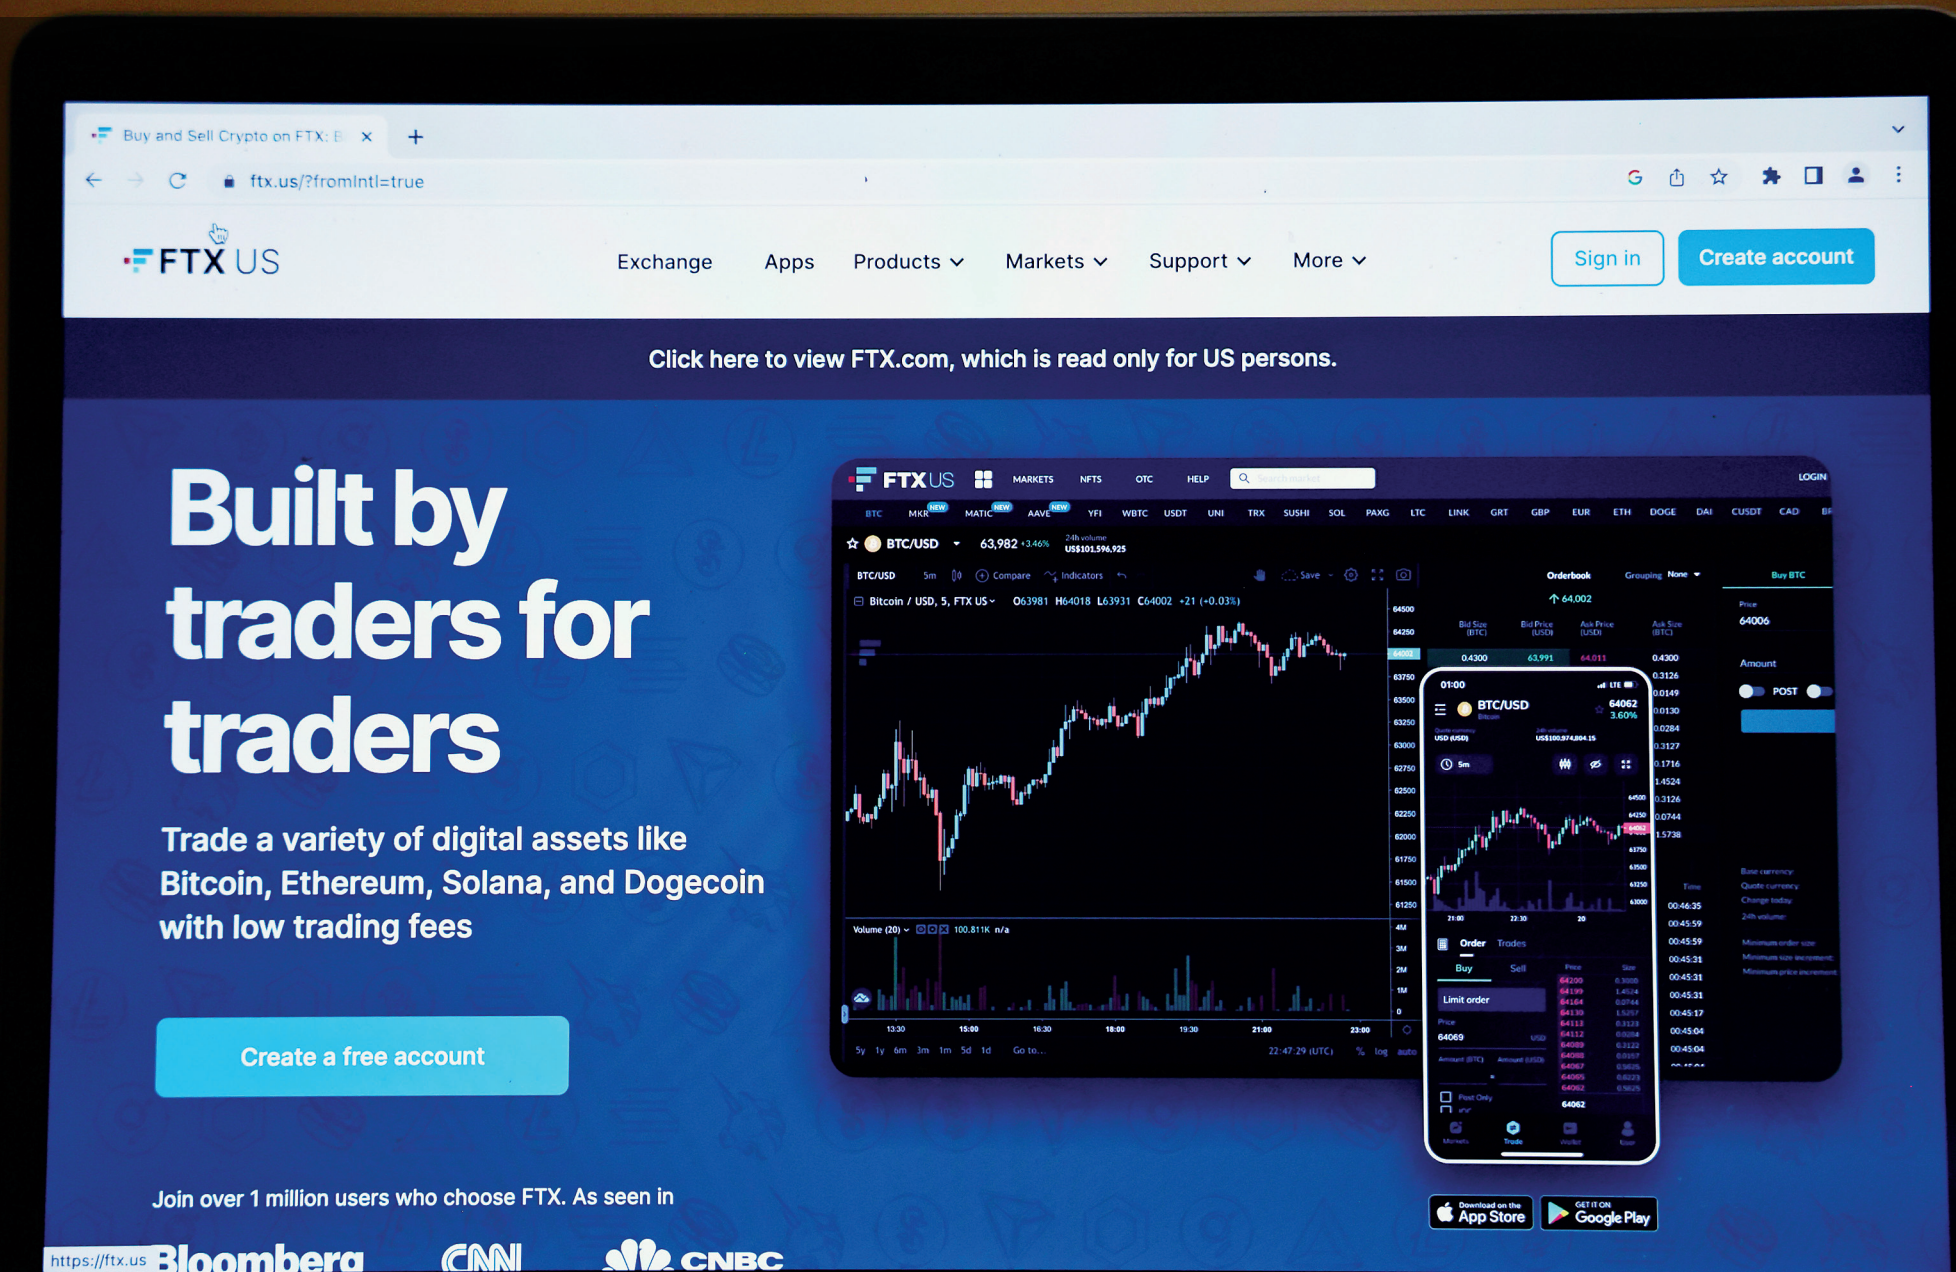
Buy and Sell Crypto on FTX: B ×
+

ftx.us/?fromIntl=true

FTX US
Exchange Apps Products Markets Support More
Sign in
Create account

Click here to view FTX.com, which is read only for US persons.

Built by traders for traders

Trade a variety of digital assets like Bitcoin, Ethereum, Solana, and Dogecoin with low trading fees

Create a free account

FTX US MARKETS NFTS OTC HELP LOGIN
BTC MKR MATIC AAVE YFI WBTC USDT UNI TRX SUSHI SOL PAXG LTC LINK GRT GBP EUR ETH DOGE DAI CUSDT CAD
BTC/USD 63,982 +3.46% 24h volume US$101,596,925
BTC/USD 5m Compare Indicators Save
Bitcoin / USD, 5, FTX US O63981 H64018 L63931 C64002 +21 (+0.03%)
Orderbook Grouping None Buy BTC
64,002
Price 64006
Amount
POST
Volume (20) 100.811K n/a
13:30 15:00 16:30 18:00 19:30 21:00 23:00
5y 1y 6m 3m 1m 5d 1d Go to... 22:47:29 (UTC) % log auto

01:00
BTC/USD 64062 3.60%
5m
Order Trades
Buy Sell
Limit order
64069
64062

Download on the App Store
GET IT ON Google Play

Join over 1 million users who choose FTX. As seen in
https://ftx.us Bloomberg CNN CNBC